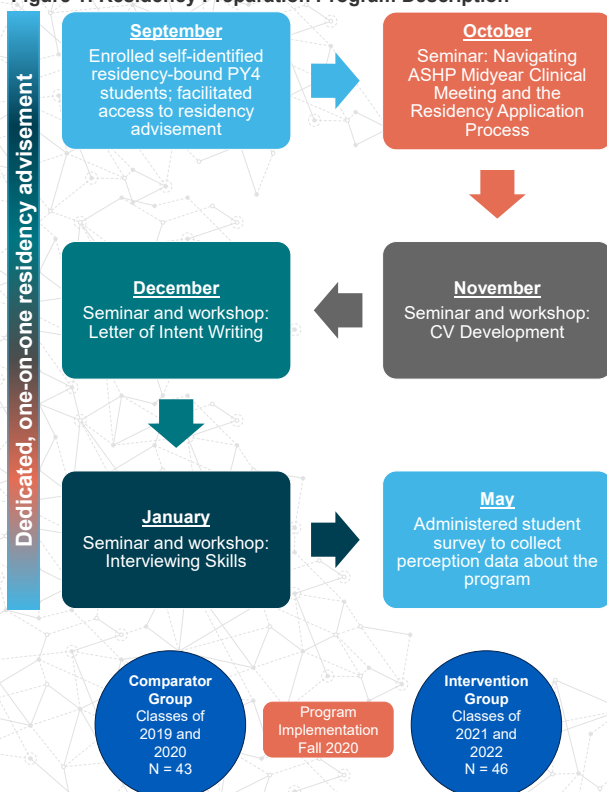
Figure 1: Residency Preparation Program Description

Dedicated, one-on-one residency advisement

September
Enrolled self-identified residency-bound PY4 students; facilitated access to residency advisement

October
Seminar: Navigating ASHP Midyear Clinical Meeting and the Residency Application Process

November
Seminar and workshop: CV Development

December
Seminar and workshop: Letter of Intent Writing

January
Seminar and workshop: Interviewing Skills

May
Administered student survey to collect perception data about the program

Comparator Group
Classes of 2019 and 2020
N = 43

Program Implementation Fall 2020

Intervention Group
Classes of 2021 and 2022
N = 46